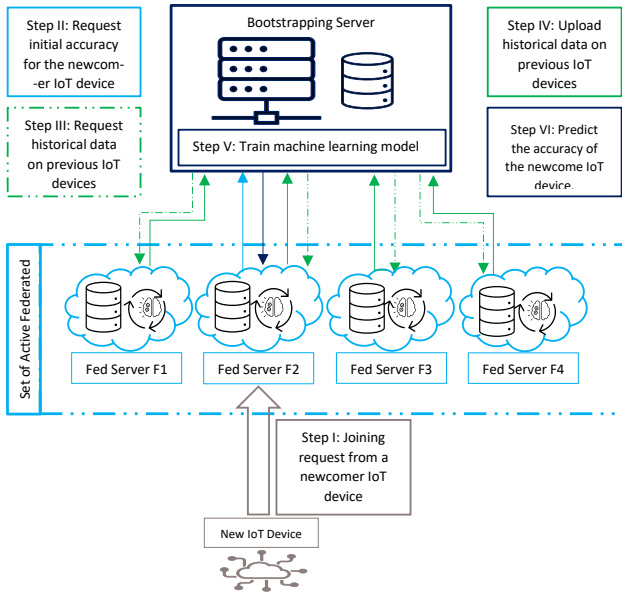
Step II: Request initial accuracy for the newcom-er IoT device

Bootstrapping Server

Step IV: Upload historical data on previous IoT devices

Step III: Request historical data on previous IoT devices

Step V: Train machine learning model

Step VI: Predict the accuracy of the newcome IoT device.

Set of Active Federated

Fed Server F1

Fed Server F2

Fed Server F3

Fed Server F4

Step I: Joining request from a newcomer IoT device

New IoT Device